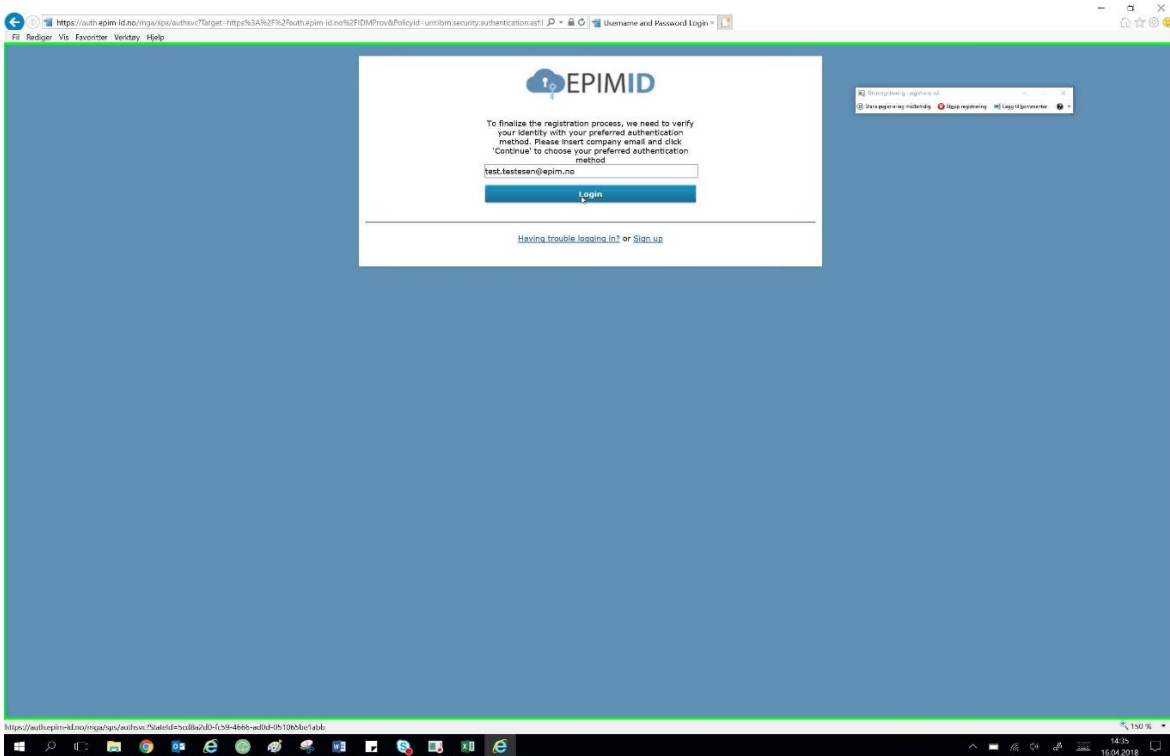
https://auth.epim-id.no/mga/sps/authsvc?Target=https%3A%2F%2Fauth.epim-id.no%2FIDMProv&PolicyId=urn:ibm:security:authentication:asf:i
Username and Password Login ×
Fil Rediger Vis Favoritter Verktøy Hjelp

EPIMID

To finalize the registration process, we need to verify your identity with your preferred authentication method. Please insert company email and click 'Continue' to choose your preferred authentication method

test.testesen@epim.no

Login

Having trouble logging in? or Sign up

Steg-registrering - opptaker
Stans registrering midlertidig Stopp registrering Legg til kommentar

https://auth.epim-id.no/mga/sps/authsvc?StateId=5cd8a7d0-fc59-4666-ad0d-0b106bbe1abb

150 %

14:35
16.04.2018